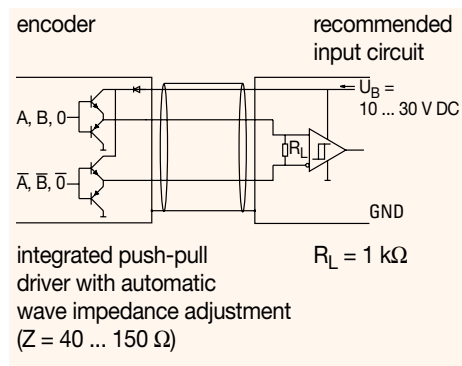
encoder

recommended input circuit

$U_B$ = 10 ... 30 V DC

A, B, 0

$\overline{A}$, $\overline{B}$, $\overline{0}$

$R_L$

GND

integrated push-pull driver with automatic wave impedance adjustment (Z = 40 ... 150 Ω)

$R_L$ = 1 kΩ